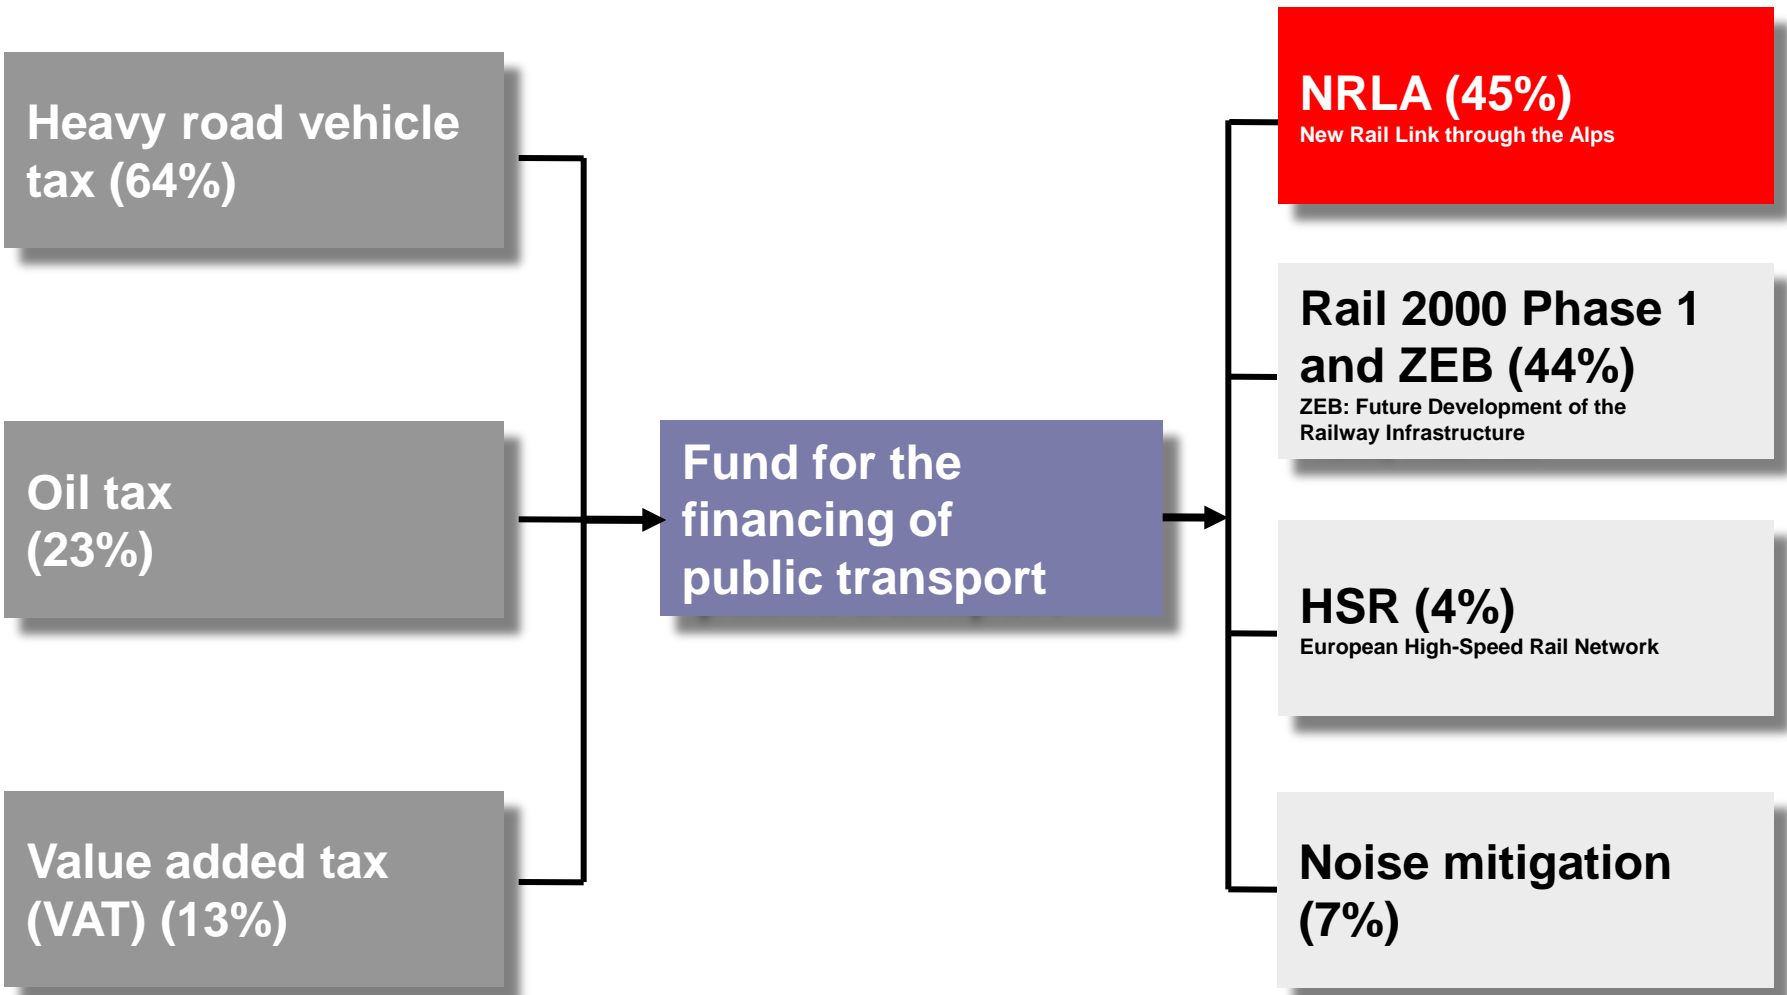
Heavy road vehicle tax (64%)

Oil tax (23%)

Value added tax (VAT) (13%)

Fund for the financing of public transport

NRLA (45%)
New Rail Link through the Alps

Rail 2000 Phase 1 and ZEB (44%)
ZEB: Future Development of the Railway Infrastructure

HSR (4%)
European High-Speed Rail Network

Noise mitigation (7%)